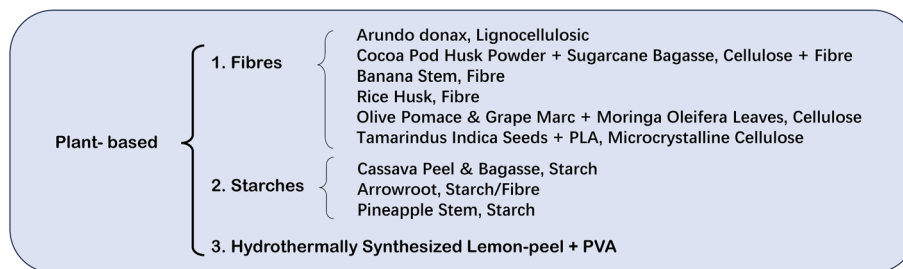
Plant- based

1. Fibres

Arundo donax, Lignocellulosic
Cocoa Pod Husk Powder + Sugarcane Bagasse, Cellulose + Fibre
Banana Stem, Fibre
Rice Husk, Fibre
Olive Pomace & Grape Marc + Moringa Oleifera Leaves, Cellulose
Tamarindus Indica Seeds + PLA, Microcrystalline Cellulose

2. Starches

Cassava Peel & Bagasse, Starch
Arrowroot, Starch/Fibre
Pineapple Stem, Starch

3. Hydrothermally Synthesized Lemon-peel + PVA